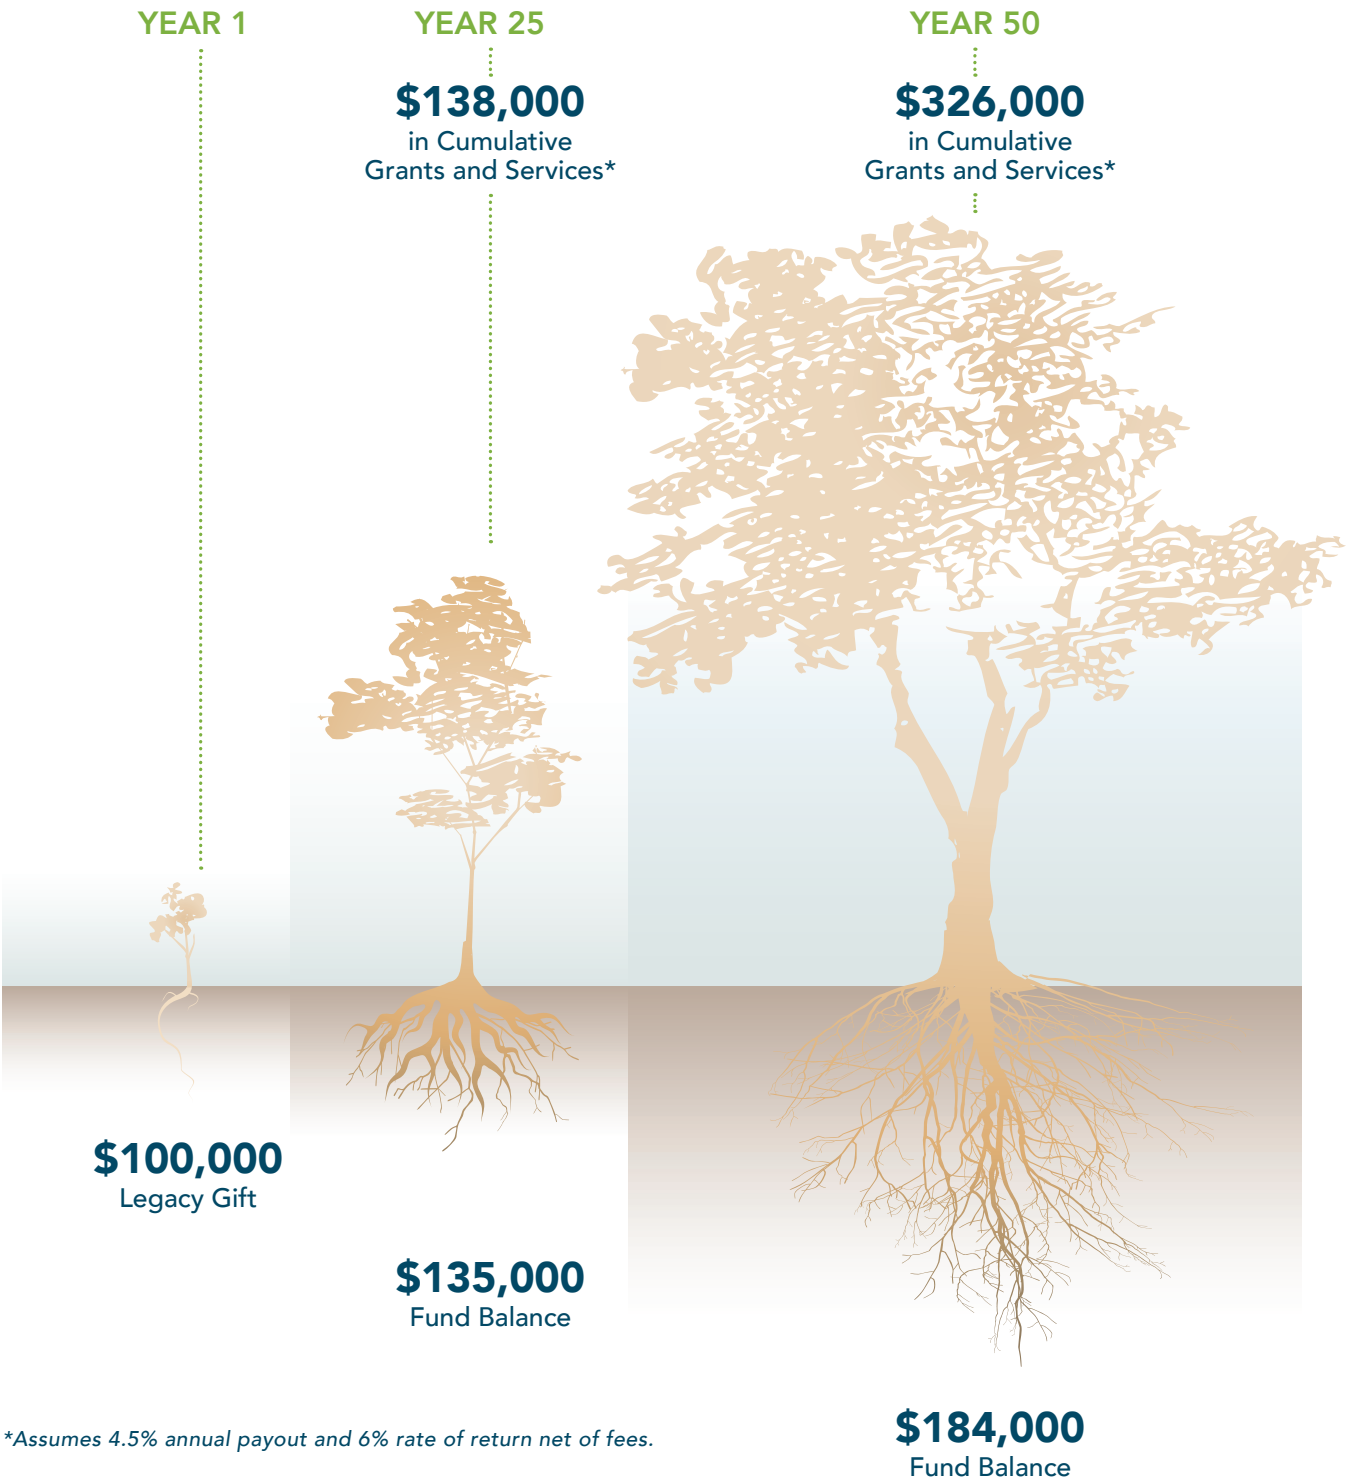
YEAR 1

YEAR 25

$138,000
in Cumulative Grants and Services*

YEAR 50

$326,000
in Cumulative Grants and Services*

$100,000
Legacy Gift

$135,000
Fund Balance

$184,000
Fund Balance

*Assumes 4.5% annual payout and 6% rate of return net of fees.